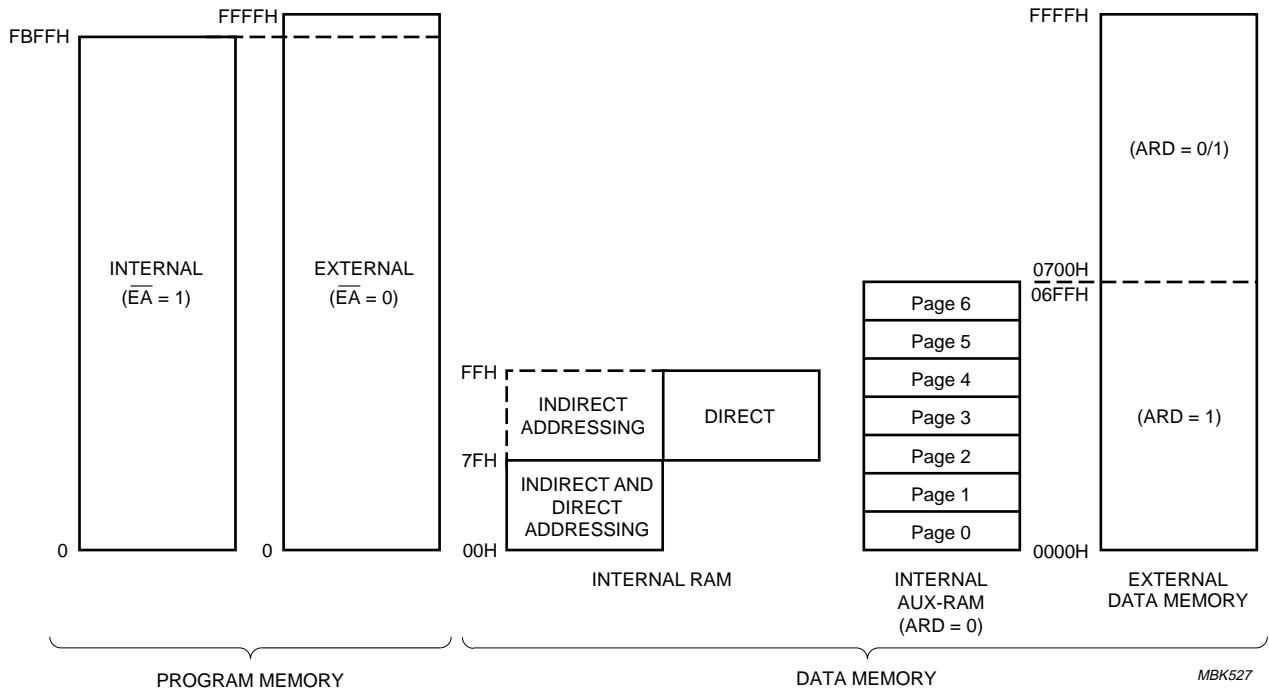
FFFFH
FBFFH
INTERNAL
($\overline{EA}$ = 1)
0
EXTERNAL
($\overline{EA}$ = 0)
0

FFH
INDIRECT ADDRESSING
DIRECT
7FH
INDIRECT AND DIRECT ADDRESSING
00H
INTERNAL RAM

Page 6
Page 5
Page 4
Page 3
Page 2
Page 1
Page 0
INTERNAL AUX-RAM (ARD = 0)

FFFFH
(ARD = 0/1)
0700H
06FFH
(ARD = 1)
0000H
EXTERNAL DATA MEMORY

PROGRAM MEMORY
DATA MEMORY
MBK527